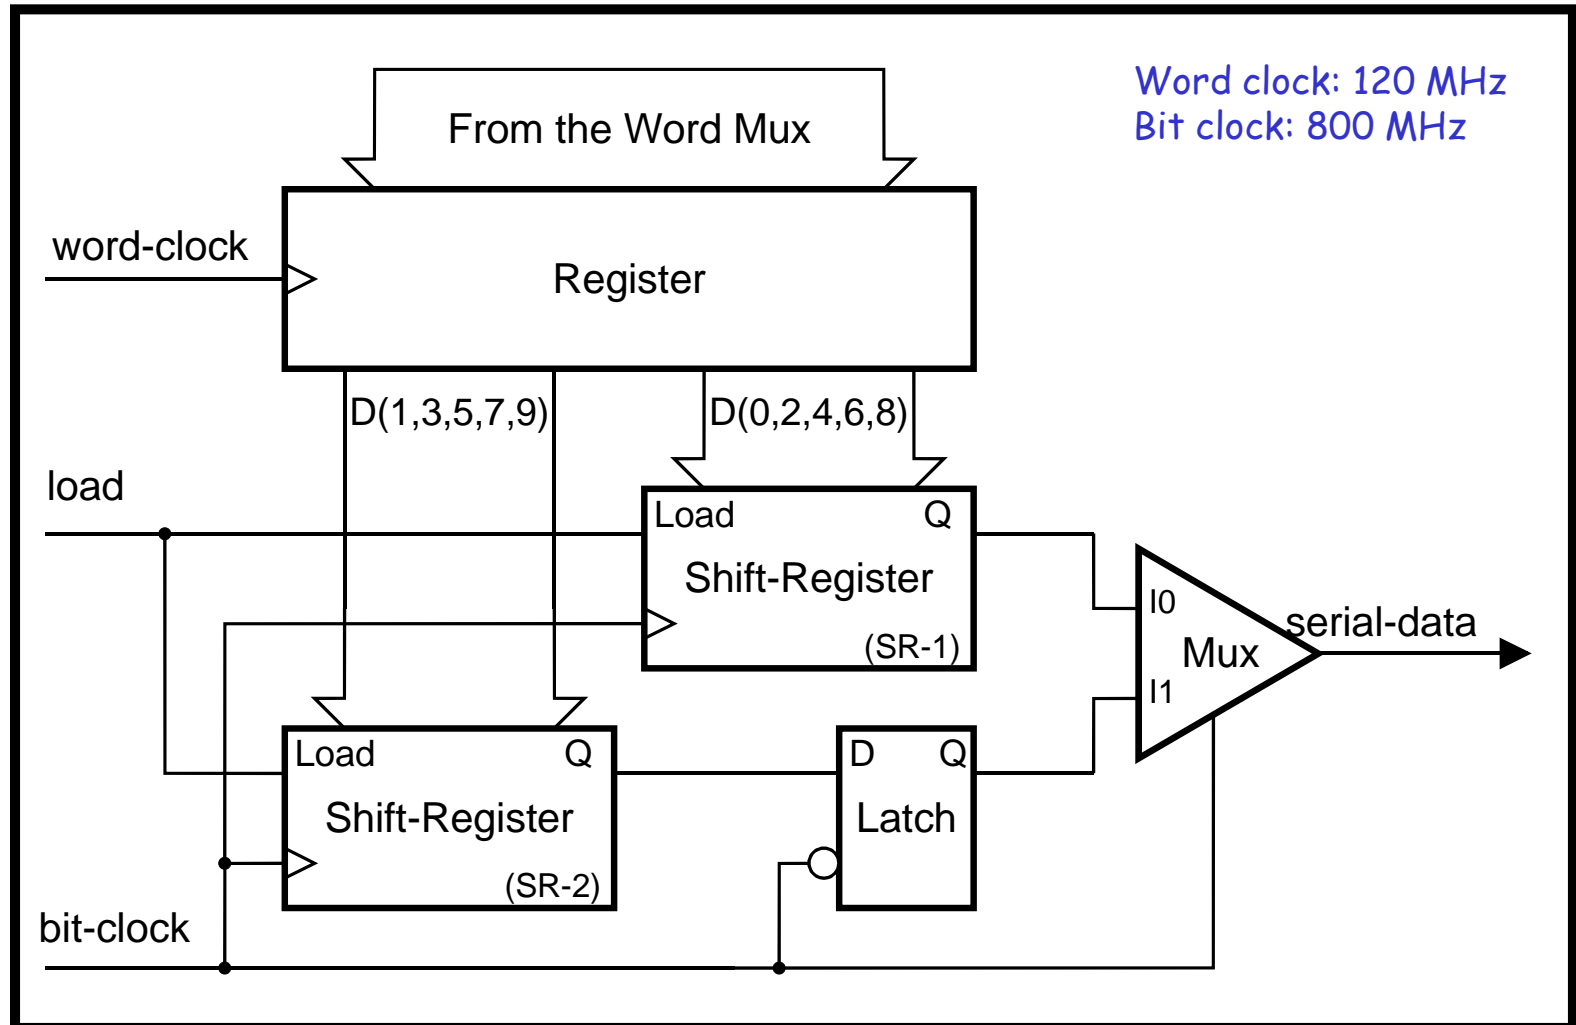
Word clock: 120 MHz
Bit clock: 800 MHz

From the Word Mux

word-clock

Register

D(1,3,5,7,9)

D(0,2,4,6,8)

load

Load

Q

Shift-Register

(SR-1)

I0

Mux

serial-data

I1

Load

Q

Shift-Register

(SR-2)

D

Q

Latch

bit-clock